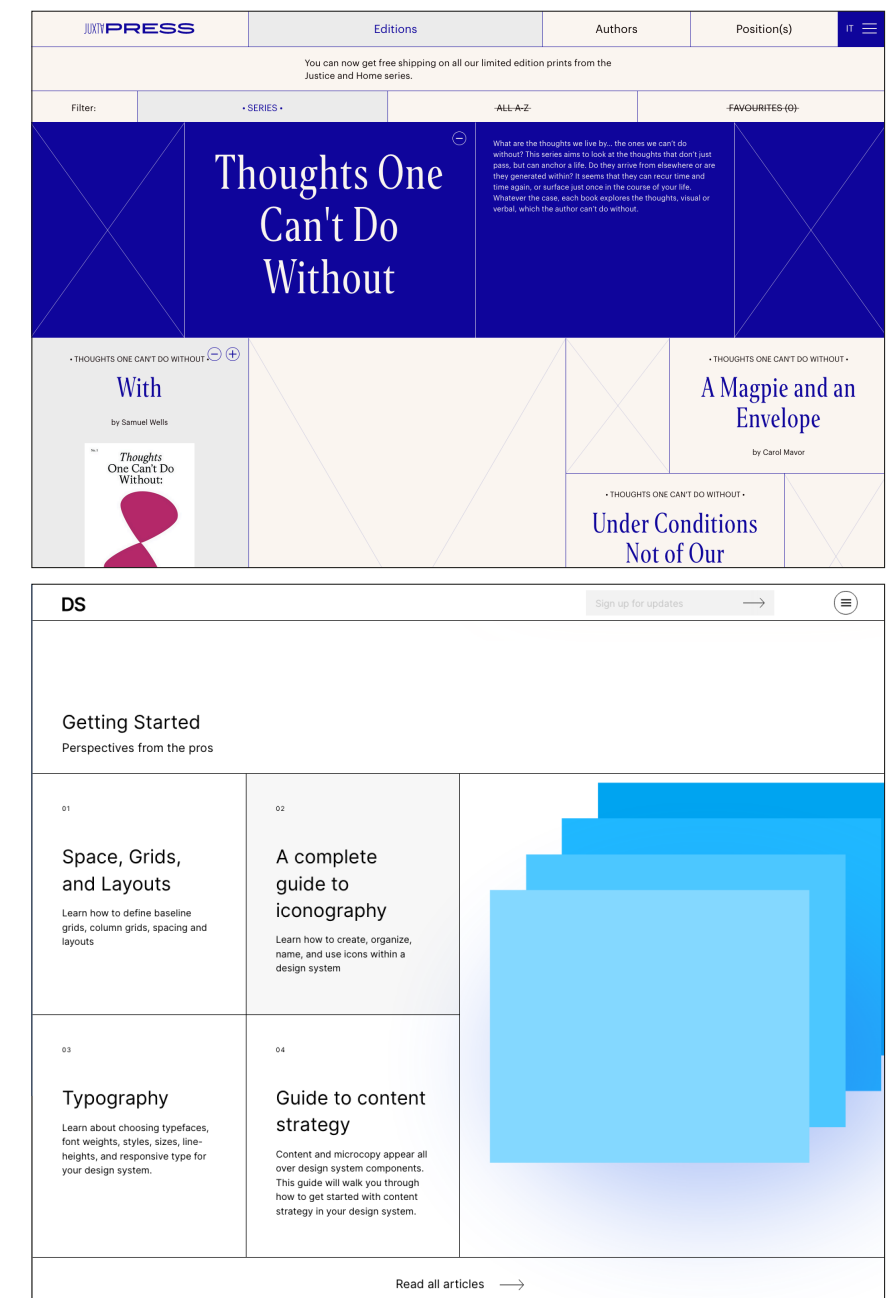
JUXTA PRESS

Editions

Authors

Position(s)

IT

You can now get free shipping on all our limited edition prints from the Justice and Home series.

Filter:

• SERIES •

ALL A-Z

FAVOURITES (0)

Thoughts One Can't Do Without

What are the thoughts we live by... the ones we can't do without? This series aims to look at the thoughts that don't just pass, but can anchor a life. Do they arrive from elsewhere or are they generated within? It seems that they can recur time and time again, or surface just once in the course of your life. Whatever the case, each book explores the thoughts, visual or verbal, which the author can't do without.

• THOUGHTS ONE CAN'T DO WITHOUT •

With

by Samuel Wells

No.1

Thoughts One Can't Do Without:

• THOUGHTS ONE CAN'T DO WITHOUT •

A Magpie and an Envelope

by Carol Mavor

• THOUGHTS ONE CAN'T DO WITHOUT •

Under Conditions Not of Our

DS

Sign up for updates

Getting Started

Perspectives from the pros

01

Space, Grids, and Layouts

Learn how to define baseline grids, column grids, spacing and layouts

02

A complete guide to iconography

Learn how to create, organize, name, and use icons within a design system

03

Typography

Learn about choosing typefaces, font weights, styles, sizes, line-heights, and responsive type for your design system.

04

Guide to content strategy

Content and microcopy appear all over design system components. This guide will walk you through how to get started with content strategy in your design system.

Read all articles